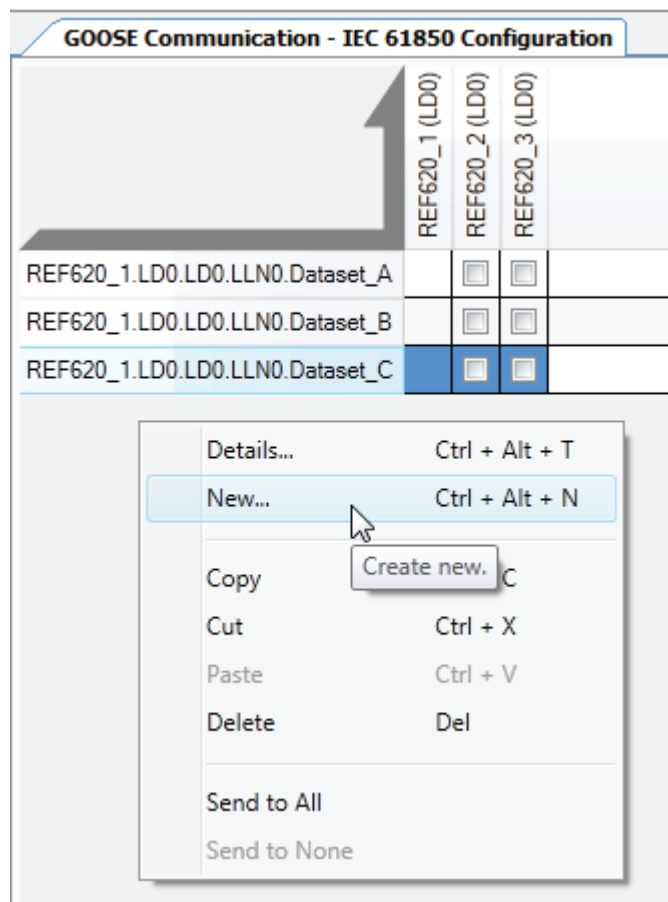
GOOSE Communication - IEC 61850 Configuration

| | REF620_1 (LD0) | REF620_2 (LD0) | REF620_3 (LD0) |
|---|---|---|---|
| REF620_1.LD0.LD0.LLN0.Dataset_A | | | |
| REF620_1.LD0.LD0.LLN0.Dataset_B | | | |
| REF620_1.LD0.LD0.LLN0.Dataset_C | | | |

Details... Ctrl + Alt + T
New... Ctrl + Alt + N
Copy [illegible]C
Create new.
Cut Ctrl + X
Paste Ctrl + V
Delete Del
Send to All
Send to None